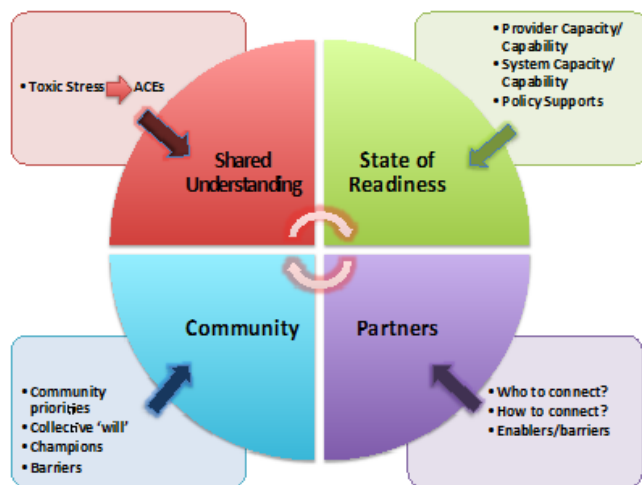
• Toxic Stress ACEs

• Provider Capacity/ Capability
• System Capacity/ Capability
• Policy Supports

Shared Understanding

State of Readiness

Community

Partners

• Community priorities
• Collective 'will'
• Champions
• Barriers

• Who to connect?
• How to connect?
• Enablers/barriers